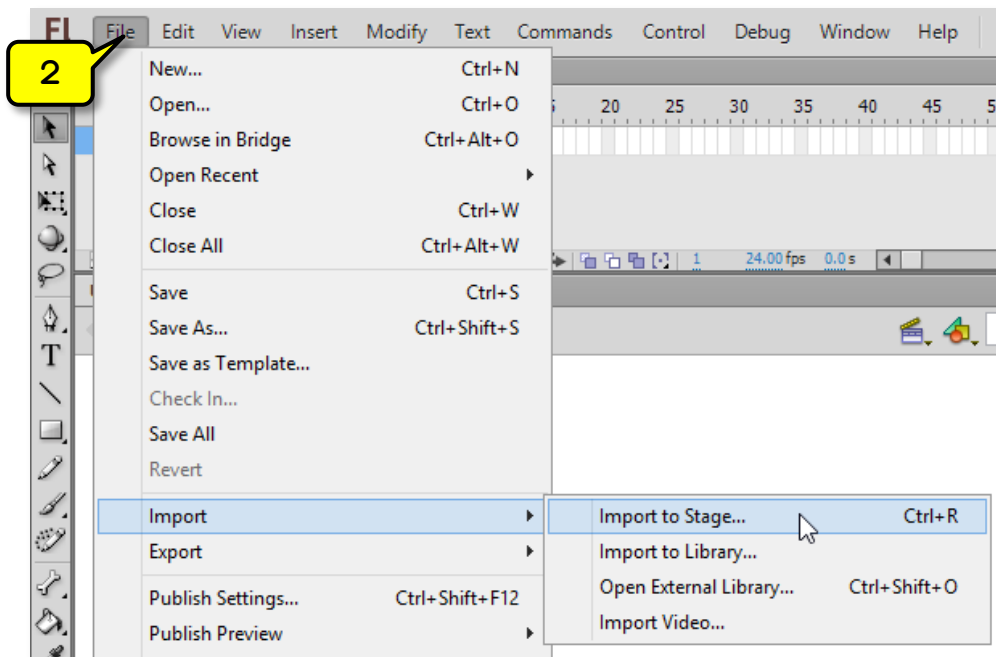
Fl File Edit View Insert Modify Text Commands Control Debug Window Help

2

New... Ctrl+N
Open... Ctrl+O
Browse in Bridge Ctrl+Alt+O
Open Recent
Close Ctrl+W
Close All Ctrl+Alt+W

Save Ctrl+S
Save As... Ctrl+Shift+S
Save as Template...
Check In...
Save All
Revert

Import
Export

Publish Settings... Ctrl+Shift+F12
Publish Preview

Import to Stage... Ctrl+R
Import to Library...
Open External Library... Ctrl+Shift+O
Import Video...

5 20 25 30 35 40 45 5

1 24.00 fps 0.0 s

T